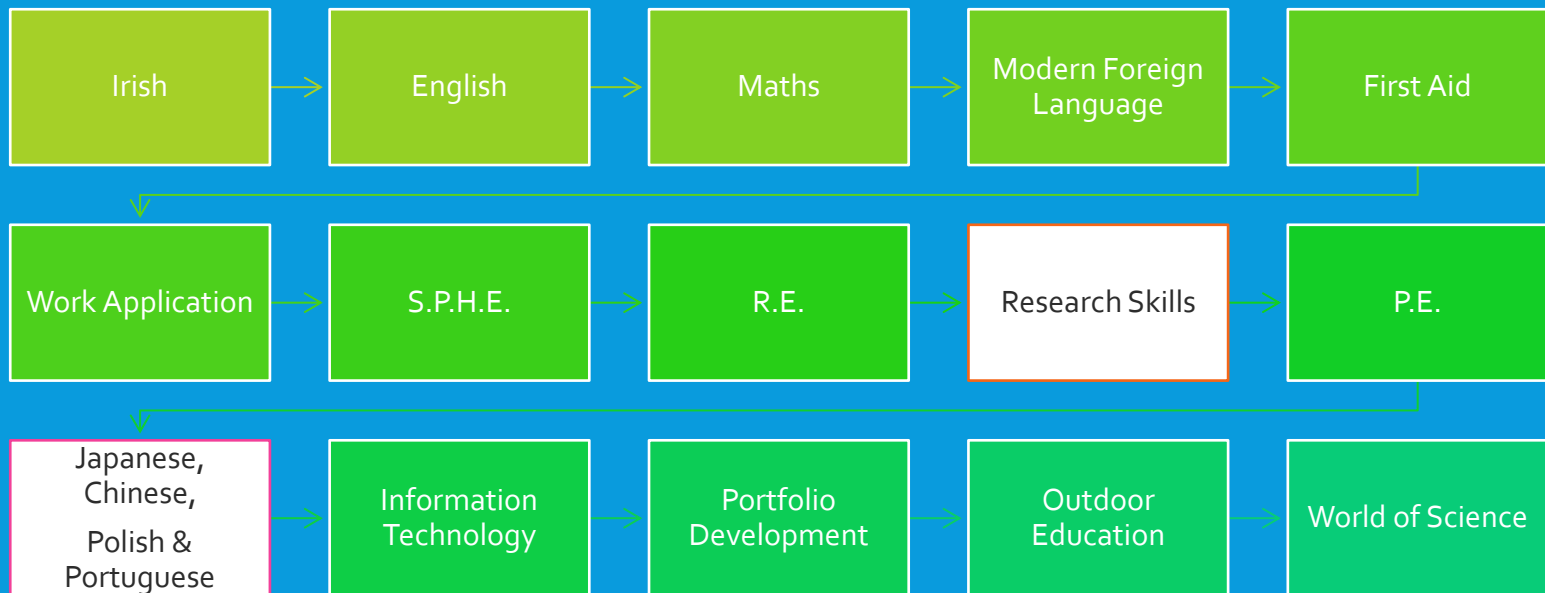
Irish

English

Maths

Modern Foreign Language

First Aid

Work Application

S.P.H.E.

R.E.

Research Skills

P.E.

Japanese, Chinese, Polish & Portuguese

Information Technology

Portfolio Development

Outdoor Education

World of Science